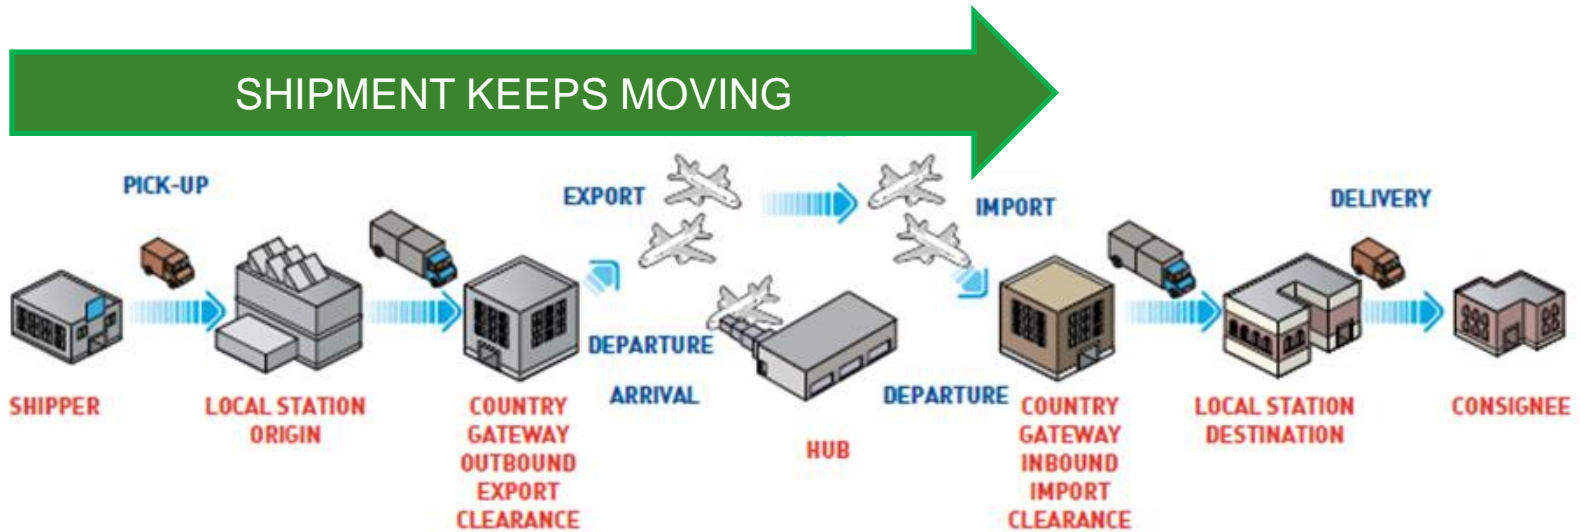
SHIPMENT KEEPS MOVING

PICK-UP

EXPORT

IMPORT

DELIVERY

DEPARTURE

ARRIVAL

DEPARTURE

SHIPPER

LOCAL STATION ORIGIN

COUNTRY GATEWAY OUTBOUND EXPORT CLEARANCE

HUB

COUNTRY GATEWAY INBOUND IMPORT CLEARANCE

LOCAL STATION DESTINATION

CONSIGNEE